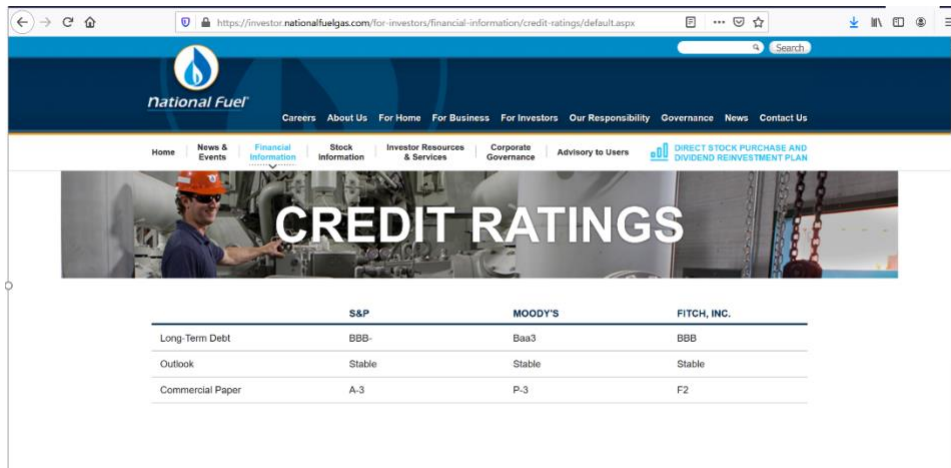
https://investor.nationalfuelgas.com/for-investors/financial-information/credit-ratings/default.aspx

Search

National Fuel

Careers About Us For Home For Business For Investors Our Responsibility Governance News Contact Us

Home News & Events Financial Information Stock Information Investor Resources & Services Corporate Governance Advisory to Users DIRECT STOCK PURCHASE AND DIVIDEND REINVESTMENT PLAN

CREDIT RATINGS

| | S&P | MOODY'S | FITCH, INC. |
|---|---|---|---|
| Long-Term Debt | BBB- | Baa3 | BBB |
| Outlook | Stable | Stable | Stable |
| Commercial Paper | A-3 | P-3 | F2 |